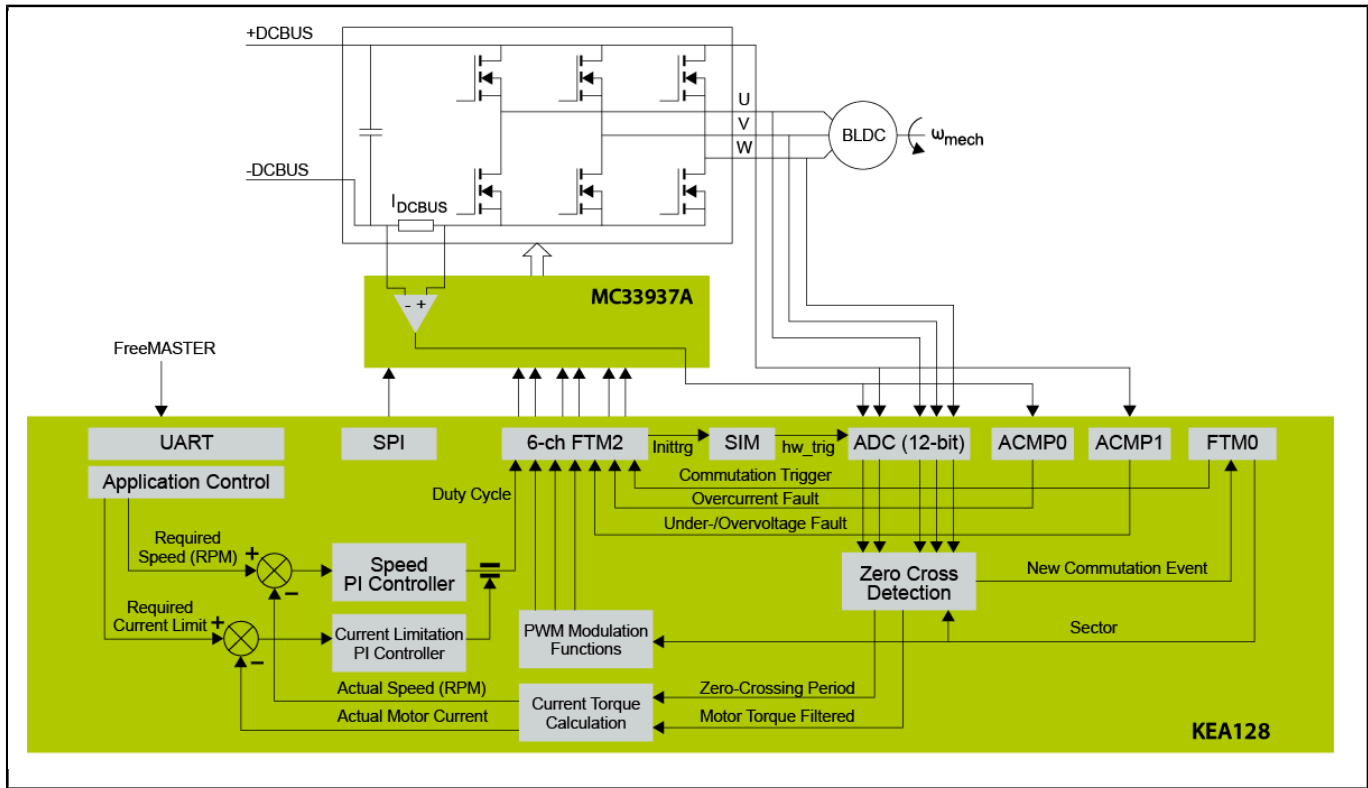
+DCBUS

-DCBUS

$I_{DCBUS}$

U

V

W

BLDC

$\omega_{mech}$

- +

MC33937A

FreeMASTER

UART

Application Control

SPI

6-ch FTM2

Inittrg

SIM

hw_trig

ADC (12-bit)

ACMP0

ACMP1

FTM0

Commutation Trigger

Overcurrent Fault

Under-/Overvoltage Fault

Duty Cycle

Required Speed (RPM)

+

-

Speed PI Controller

Required Current Limit

+

-

Current Limitation PI Controller

PWM Modulation Functions

Zero Cross Detection

New Commutation Event

Sector

Actual Speed (RPM)

Actual Motor Current

Current Torque Calculation

Zero-Crossing Period

Motor Torque Filtered

KEA128